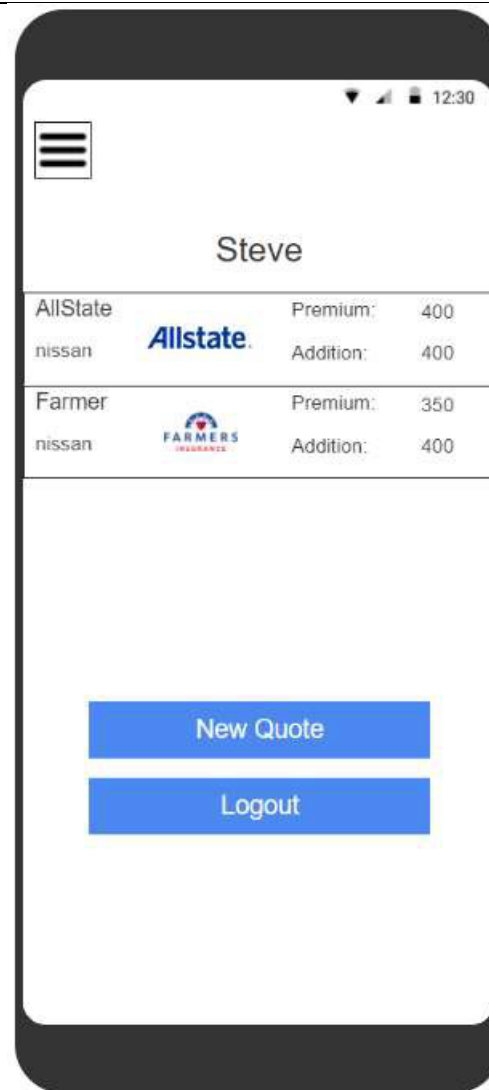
12:30

Steve

| AllState | Allstate. | Premium: | 400 |
|---|---|---|---|
| nissan | | Addition: | 400 |
| Farmer | FARMERS INSURANCE | Premium: | 350 |
| nissan | | Addition: | 400 |

New Quote

Logout